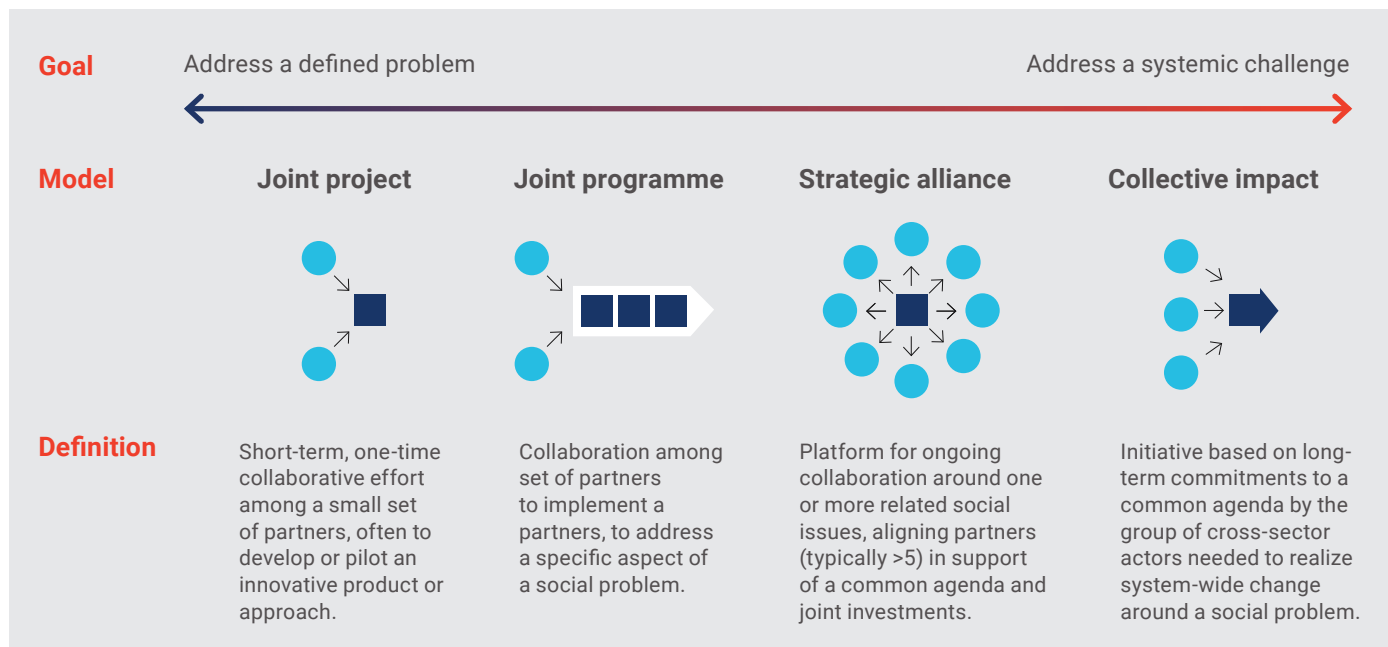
Goal

Address a defined problem

Address a systemic challenge

Model

Joint project

Joint programme

Strategic alliance

Collective impact

Definition

Short-term, one-time collaborative effort among a small set of partners, often to develop or pilot an innovative product or approach.

Collaboration among set of partners to implement a partners, to address a specific aspect of a social problem.

Platform for ongoing collaboration around one or more related social issues, aligning partners (typically >5) in support of a common agenda and joint investments.

Initiative based on long-term commitments to a common agenda by the group of cross-sector actors needed to realize system-wide change around a social problem.